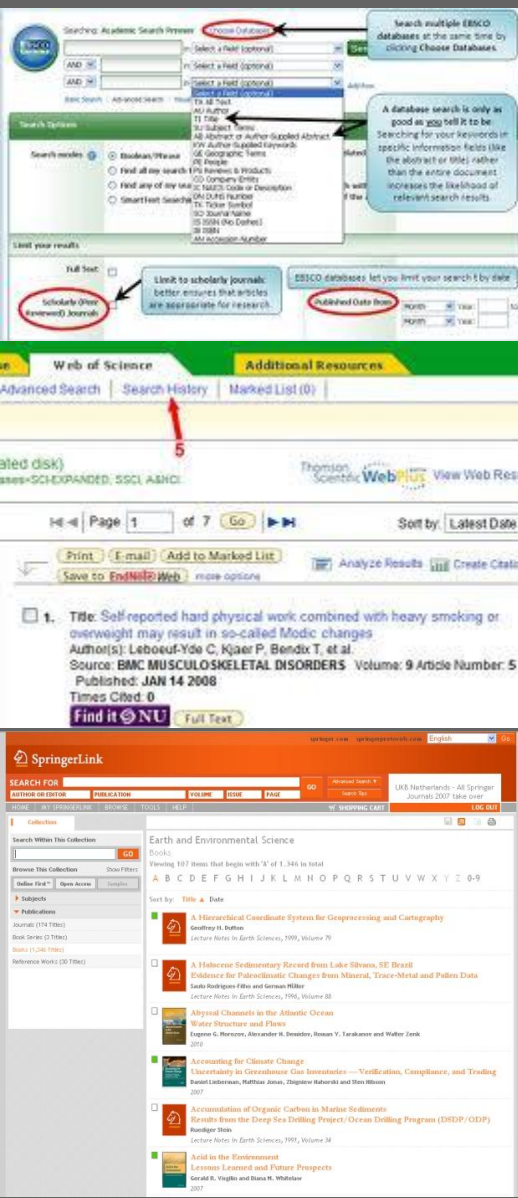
Searching: Academic Search Premier Choose Databases

Search multiple EBSCO databases at the same time by clicking Choose Databases

in Select a Field (optional)

AND in Select a Field (optional)

AND in Select a Field (optional)

Basic Search Advanced Search

Select a Field (optional)
TX All Text
AU Author
TI Title
SU Subject Terms
AB Abstract or Author-Supplied Abstract
KW Author-Supplied Keywords
GE Geographic Terms
PE People
PS Reviews & Products
CO Company Entity
IC NAICS Code or Description
DN DUNS Number
TK Ticker Symbol
SO Journal Name
IS ISSN (No Dashes)
IB ISBN
AN Accession Number

A database search is only as good as you tell it to be. Searching for your keywords in specific information fields (like the abstract or titles) rather than the entire document increases the likelihood of relevant search results.

Search Options

Search modes Boolean/Phrase
Find all my search terms
Find any of my search terms
SmartText Searching

Limit your results

Full Text

Scholarly (Peer Reviewed) Journals

Limit to scholarly journals: better ensures that articles are appropriate for research.

EBSCO databases let you limit your search by date

Published Date from Month Year: to Month Year:

Web of Science Additional Resources

Advanced Search | Search History | Marked List (0)

5

ated disk)
ases=SCI-EXPANDED, SSCI, A&HCI

Thomson Scientific WebPlus View Web Res

Page 1 of 7 Go

Sort by: Latest Date

Print E-mail Add to Marked List
Save to EndNote Web more options

Analyze Results Create Citati

1. Title: Self-reported hard physical work combined with heavy smoking or overweight may result in so-called Modic changes
Author(s): Leboeuf-Yde C, Kjaer P, Bendix T, et al.
Source: BMC MUSCULOSKELETAL DISORDERS Volume: 9 Article Number: 5
Published: JAN 14 2008
Times Cited: 0
Find it @ NU Full Text

SpringerLink

springer.com springerprotocols.com English Go

SEARCH FOR
AUTHOR OR EDITOR PUBLICATION VOLUME ISSUE PAGE GO Advanced Search Search Tips

UKB Netherlands - All Springer Journals 2007 take over

HOME MY SPRINGERLINK BROWSE TOOLS HELP SHOPPING CART LOG OUT

Collection

Search Within This Collection
GO

Browse This Collection Show Filters
Online First Open Access Samples

Subjects
Publications
Journals (174 Titles)
Book Series (2 Titles)
Books (1,346 Titles)
Reference Works (30 Titles)

Earth and Environmental Science
Books
Viewing 107 items that begin with 'A' of 1,346 in total

A B C D E F G H I J K L M N O P Q R S T U V W X Y Z 0-9

Sort by: Title Date

A Hierarchical Coordinate System for Geoprocessing and Cartography
Geoffrey H. Dutton
Lecture Notes in Earth Sciences, 1999, Volume 79

A Holocene Sedimentary Record from Lake Silvana, SE Brazil
Evidence for Paleoclimatic Changes from Mineral, Trace-Metal and Pollen Data
Saulo Rodrigues Filho and German Müller
Lecture Notes in Earth Sciences, 1999, Volume 88

Abyssal Channels in the Atlantic Ocean
Water Structure and Flows
Eugene G. Morozov, Alexander N. Demidov, Roman Y. Tarakanov and Walter Zenk
2010

Accounting for Climate Change
Uncertainty in Greenhouse Gas Inventories — Verification, Compliance, and Trading
Daniel Lieberman, Matthias Jonas, Zbigniew Nahorski and Sten Nilsson
2007

Accumulation of Organic Carbon in Marine Sediments
Results from the Deep Sea Drilling Project/Ocean Drilling Program (DSDP/ODP)
Ruediger Stein
Lecture Notes in Earth Sciences, 1991, Volume 34

Acid in the Environment
Lessons Learned and Future Prospects
Gerald R. Visgilio and Diana M. Whitelaw
2007